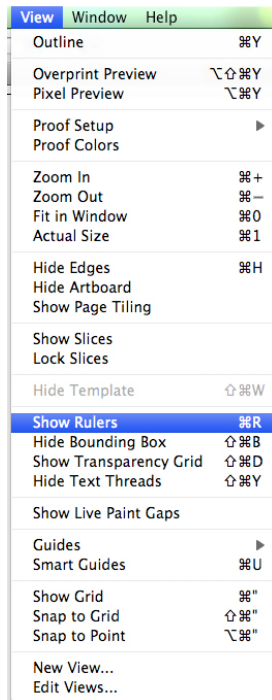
View Window Help

Outline ⌘Y

Overprint Preview ⌥⇧⌘Y
Pixel Preview ⌥⌘Y

Proof Setup ▶
Proof Colors

Zoom In ⌘+
Zoom Out ⌘−
Fit in Window ⌘0
Actual Size ⌘1

Hide Edges ⌘H
Hide Artboard
Show Page Tiling

Show Slices
Lock Slices

Hide Template ⇧⌘W

Show Rulers ⌘R
Hide Bounding Box ⇧⌘B
Show Transparency Grid ⇧⌘D
Hide Text Threads ⇧⌘Y

Show Live Paint Gaps

Guides ▶
Smart Guides ⌘U

Show Grid ⌘"
Snap to Grid ⇧⌘"
Snap to Point ⌥⌘"

New View...
Edit Views...